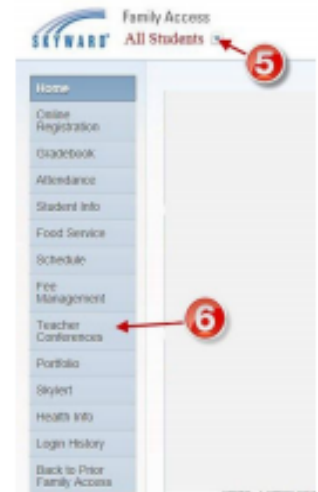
SKYWARD Family Access
All Students

5

Home
Online Registration
Gradebook
Attendance
Student Info
Food Service
Schedule
Fee Management
Teacher Conferences
Portfolio
Skylert
Health Info
Login History
Back to Prior Family Access

6